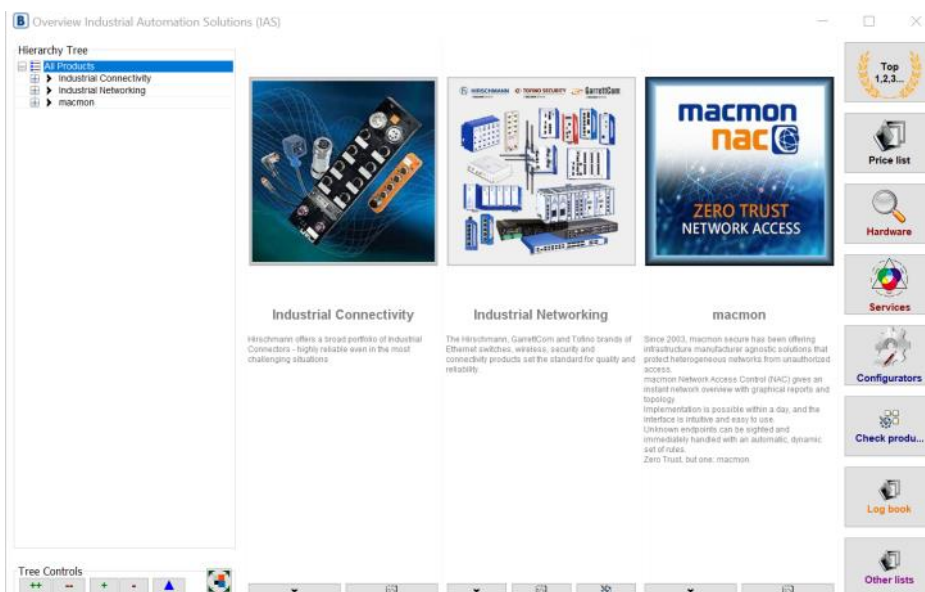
Overview Industrial Automation Solutions (IAS)

Hierarchy Tree

All Products
Industrial Connectivity
Industrial Networking
macmon

Tree Controls

++ -- + - ▲

Top 1,2,3...

Price list

Hardware

Services

Configurators

Check produ...

Log book

Other lists

HIRSCHMANN TOFINO SECURITY GarrettCom

macmon nac

ZERO TRUST NETWORK ACCESS

Industrial Connectivity

Hirschmann offers a broad portfolio of Industrial Connectors - highly reliable even in the most challenging situations.

Industrial Networking

The Hirschmann, GarrettCom and Tofino brands of Ethernet switches, wireless, security and connectivity products set the standard for quality and reliability.

macmon

Since 2003, macmon secure has been offering infrastructure manufacturer agnostic solutions that protect heterogeneous networks from unauthorized access.
macmon Network Access Control (NAC) gives an instant network overview with graphical reports and topology.
Implementation is possible within a day, and the interface is intuitive and easy to use.
Unknown endpoints can be sighted and immediately handled with an automatic, dynamic set of rules.
Zero Trust, but one: macmon